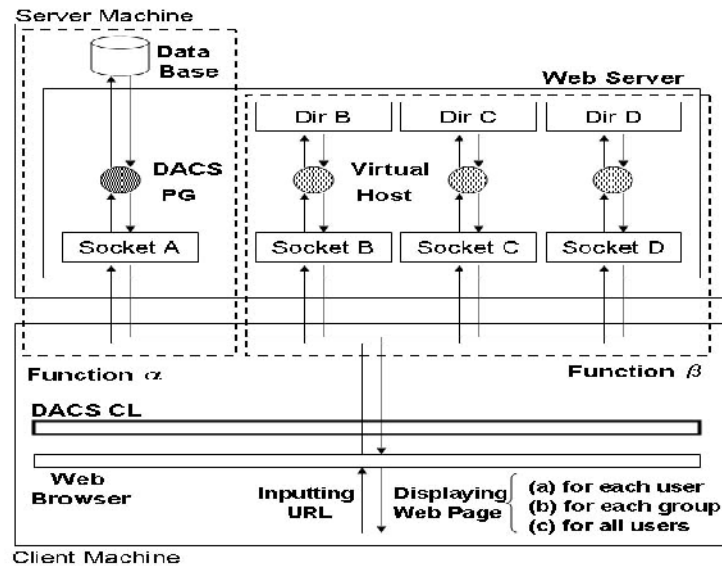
Server Machine

Data Base

Web Server

Dir B

Dir C

Dir D

DACS PG

Virtual Host

Socket A

Socket B

Socket C

Socket D

Function $\alpha$

Function $\beta$

DACS CL

Web Browser

Inputting URL

Displaying Web Page

(a) for each user
(b) for each group
(c) for all users

Client Machine